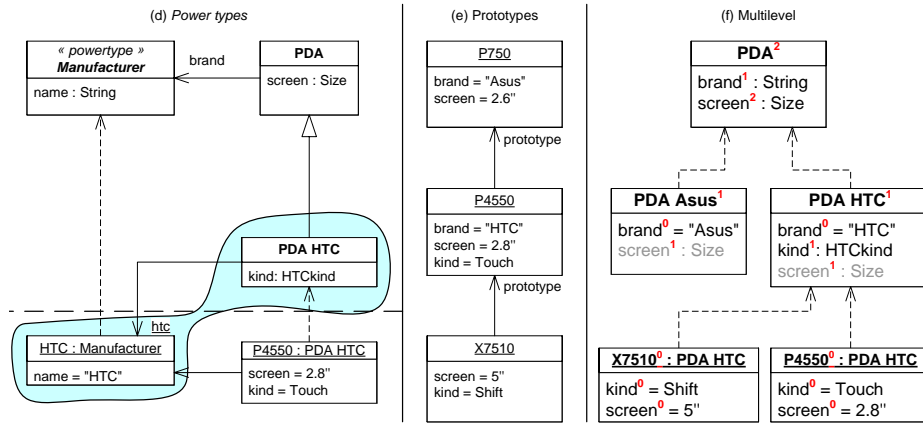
(d) *Power types*

« powertype »
*Manufacturer*
name : String

brand

PDA
screen : Size

PDA HTC
kind: HTCkind

htc

HTC : Manufacturer
name = "HTC"

P4550 : PDA HTC
screen = 2.8''
kind = Touch

(e) Prototypes

P750
brand = "Asus"
screen = 2.6''

prototype

P4550
brand = "HTC"
screen = 2.8''
kind = Touch

prototype

X7510
screen = 5''
kind = Shift

(f) Multilevel

PDA$^2$
brand$^1$ : String
screen$^2$ : Size

PDA Asus$^1$
brand$^0$ = "Asus"
screen$^1$ : Size

PDA HTC$^1$
brand$^0$ = "HTC"
kind$^1$: HTCkind
screen$^1$ : Size

X7510$^0$ : PDA HTC
kind$^0$ = Shift
screen$^0$ = 5''

P4550$^0$ : PDA HTC
kind$^0$ = Touch
screen$^0$ = 2.8''